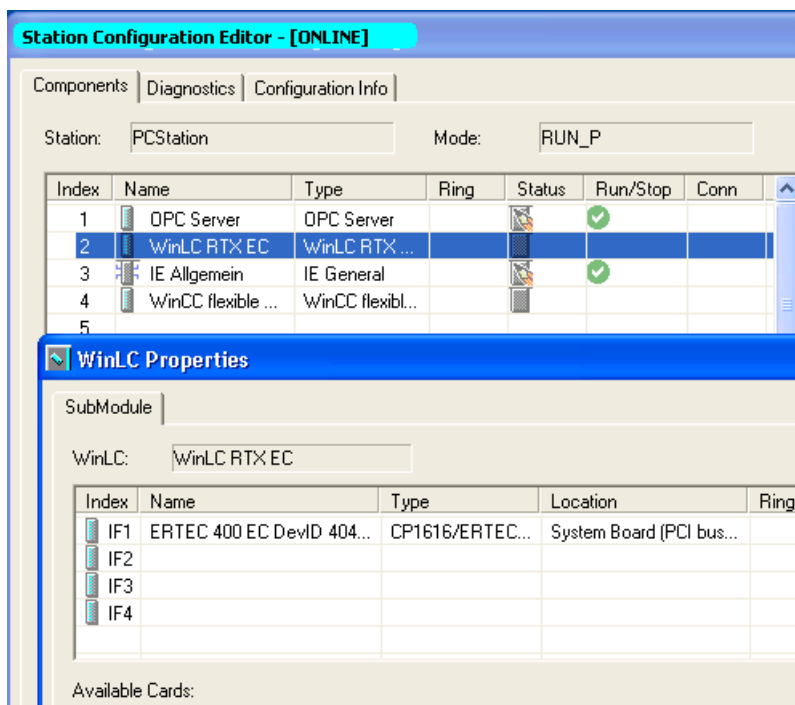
Station Configuration Editor - [ONLINE]

Components | Diagnostics | Configuration Info

Station: PCStation

Mode: RUN_P

| Index | Name | Type | Ring | Status | Run/Stop | Conn |
|---|---|---|---|---|---|---|
| 1 | OPC Server | OPC Server | | | | |
| 2 | WinLC RTX EC | WinLC RTX ... | | | | |
| 3 | IE Allgemein | IE General | | | | |
| 4 | WinCC flexible ... | WinCC flexibl... | | | | |
| 5 | | | | | | |

WinLC Properties

SubModule

WinLC: WinLC RTX EC

| Index | Name | Type | Location | Ring |
|---|---|---|---|---|
| IF1 | ERTEC 400 EC DevID 404... | CP1616/ERTEC... | System Board (PCI bus... | |
| IF2 | | | | |
| IF3 | | | | |
| IF4 | | | | |

Available Cards: